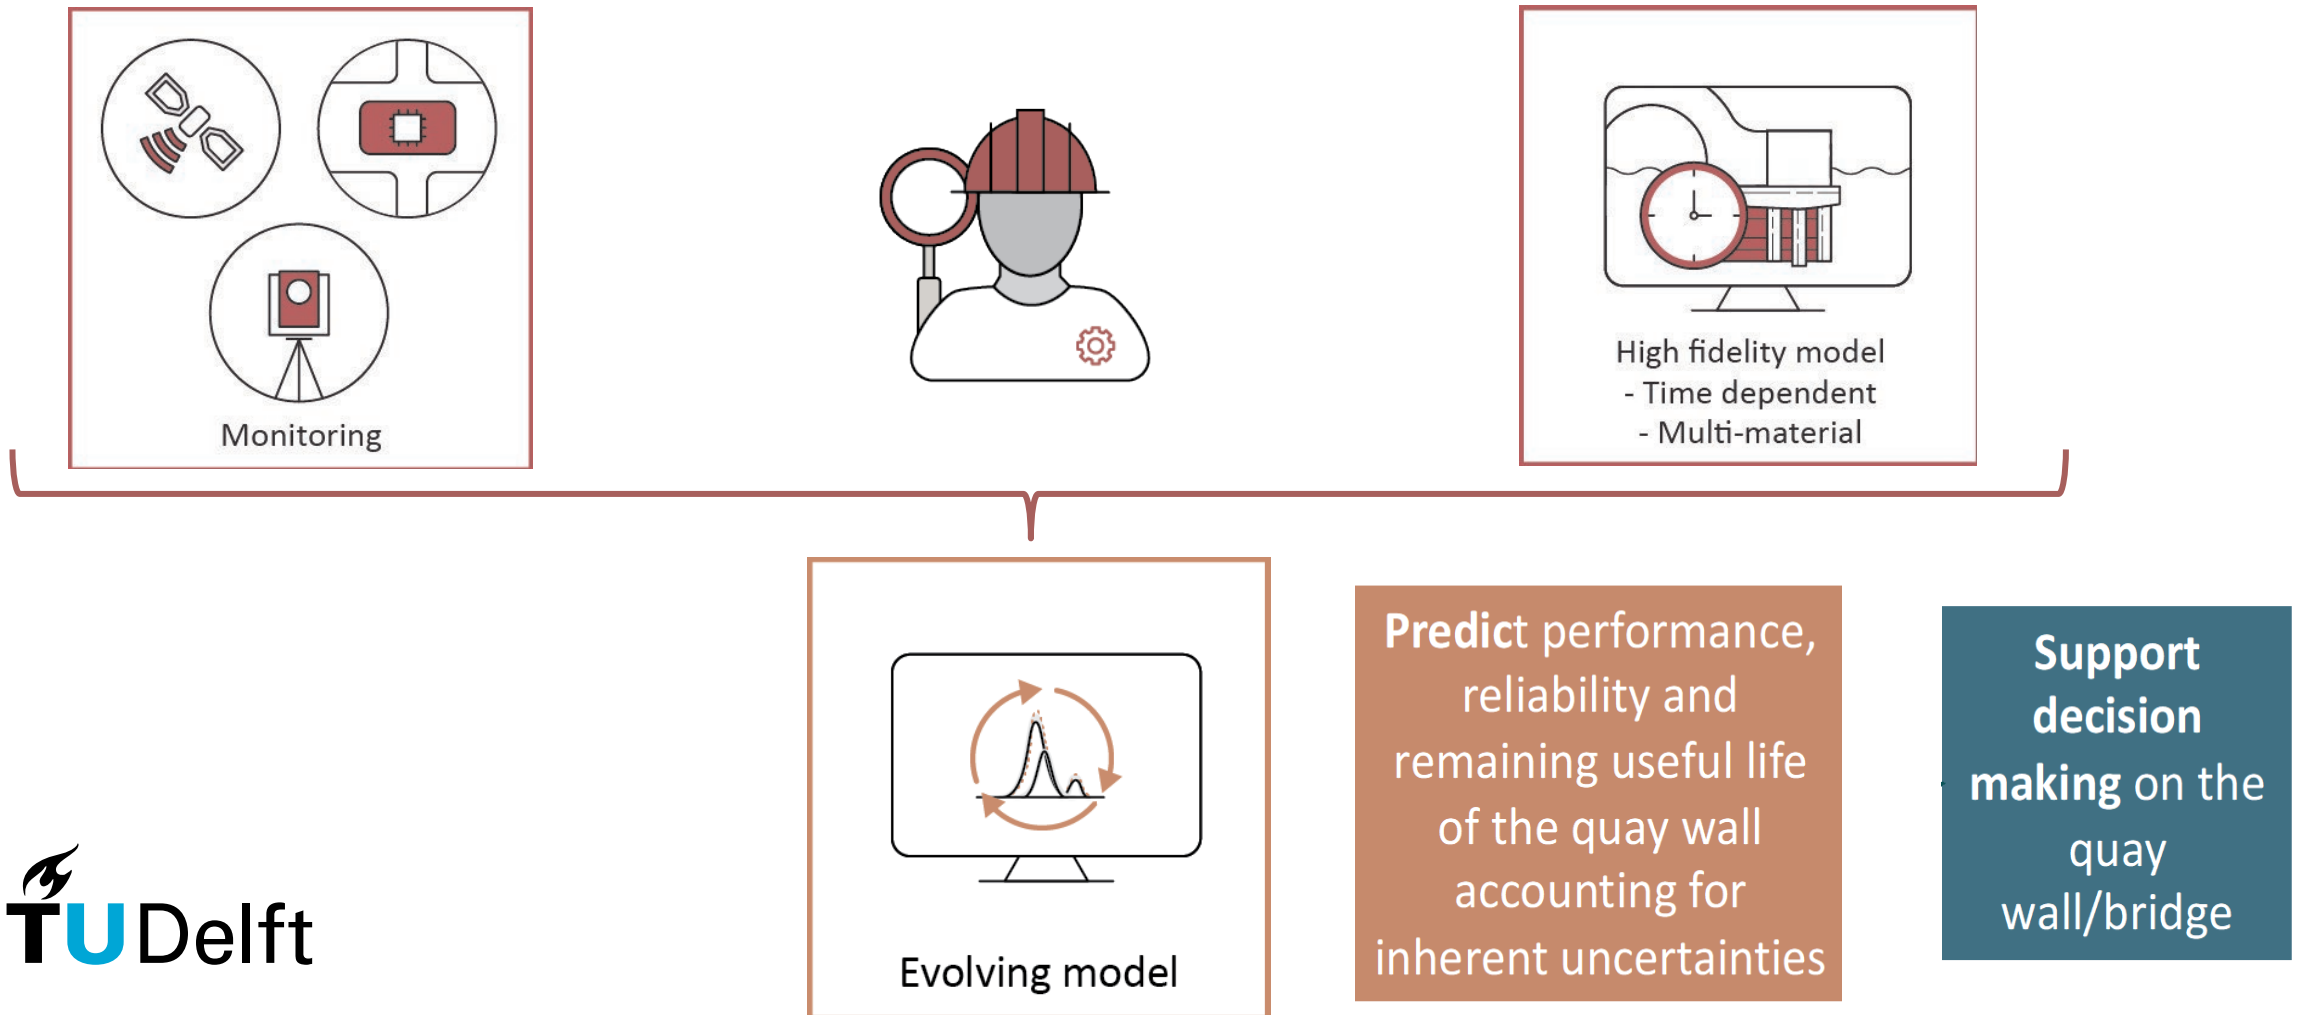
Monitoring

High fidelity model
- Time dependent
- Multi-material

Evolving model

**Predict** performance, reliability and remaining useful life of the quay wall accounting for inherent uncertainties

**Support decision making** on the quay wall/bridge

TU Delft